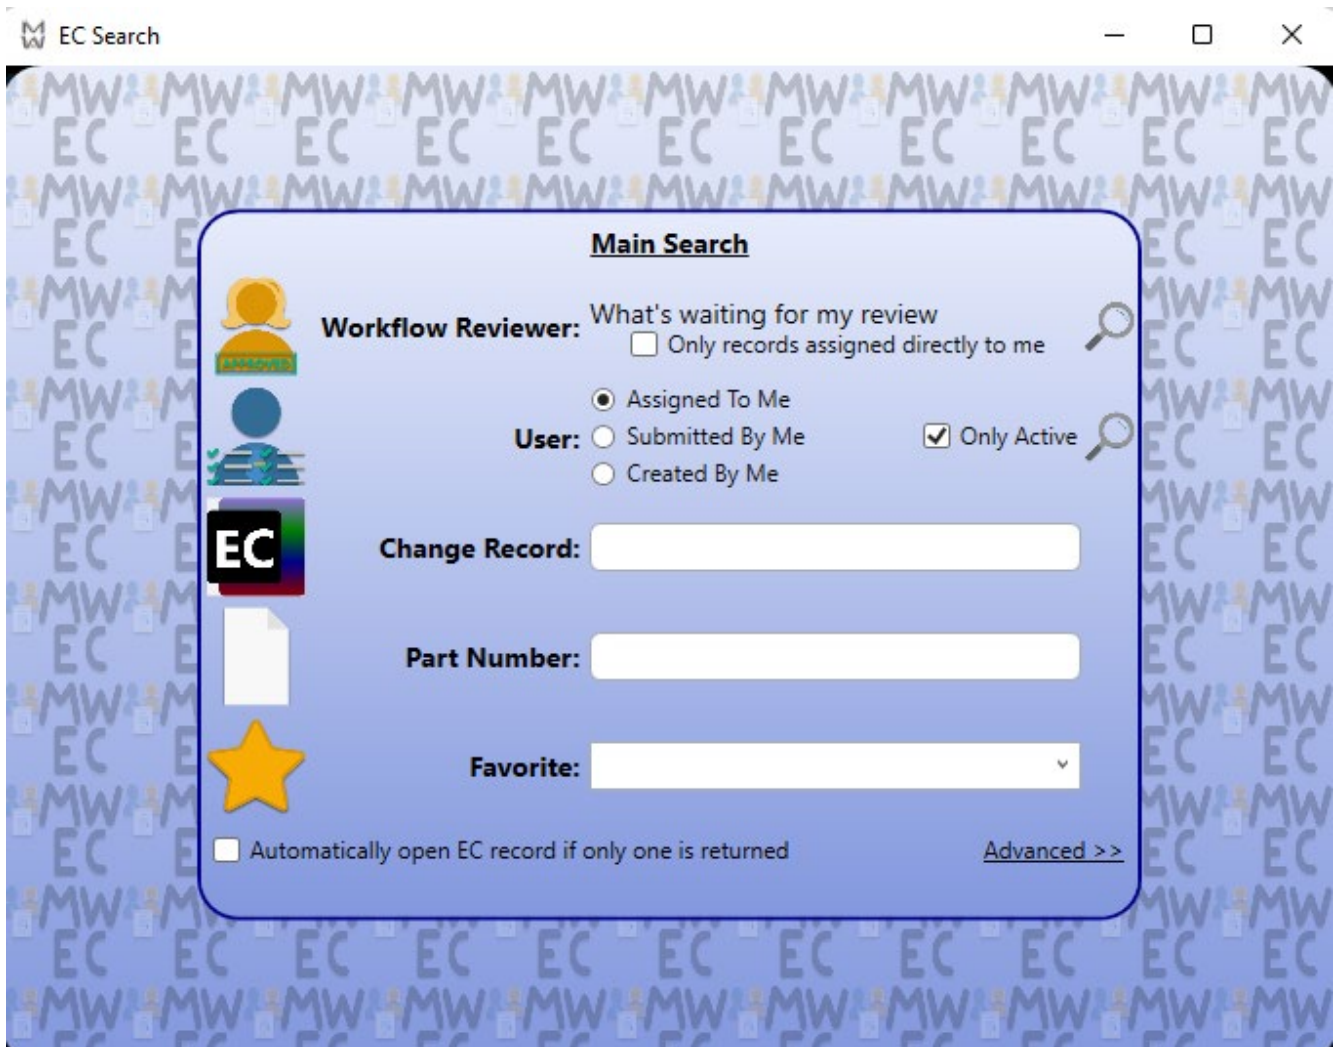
EC Search

Main Search

Workflow Reviewer: What's waiting for my review
Only records assigned directly to me

User: Assigned To Me
Submitted By Me
Created By Me
Only Active

EC

Change Record:

Part Number:

Favorite:

Automatically open EC record if only one is returned

Advanced >>